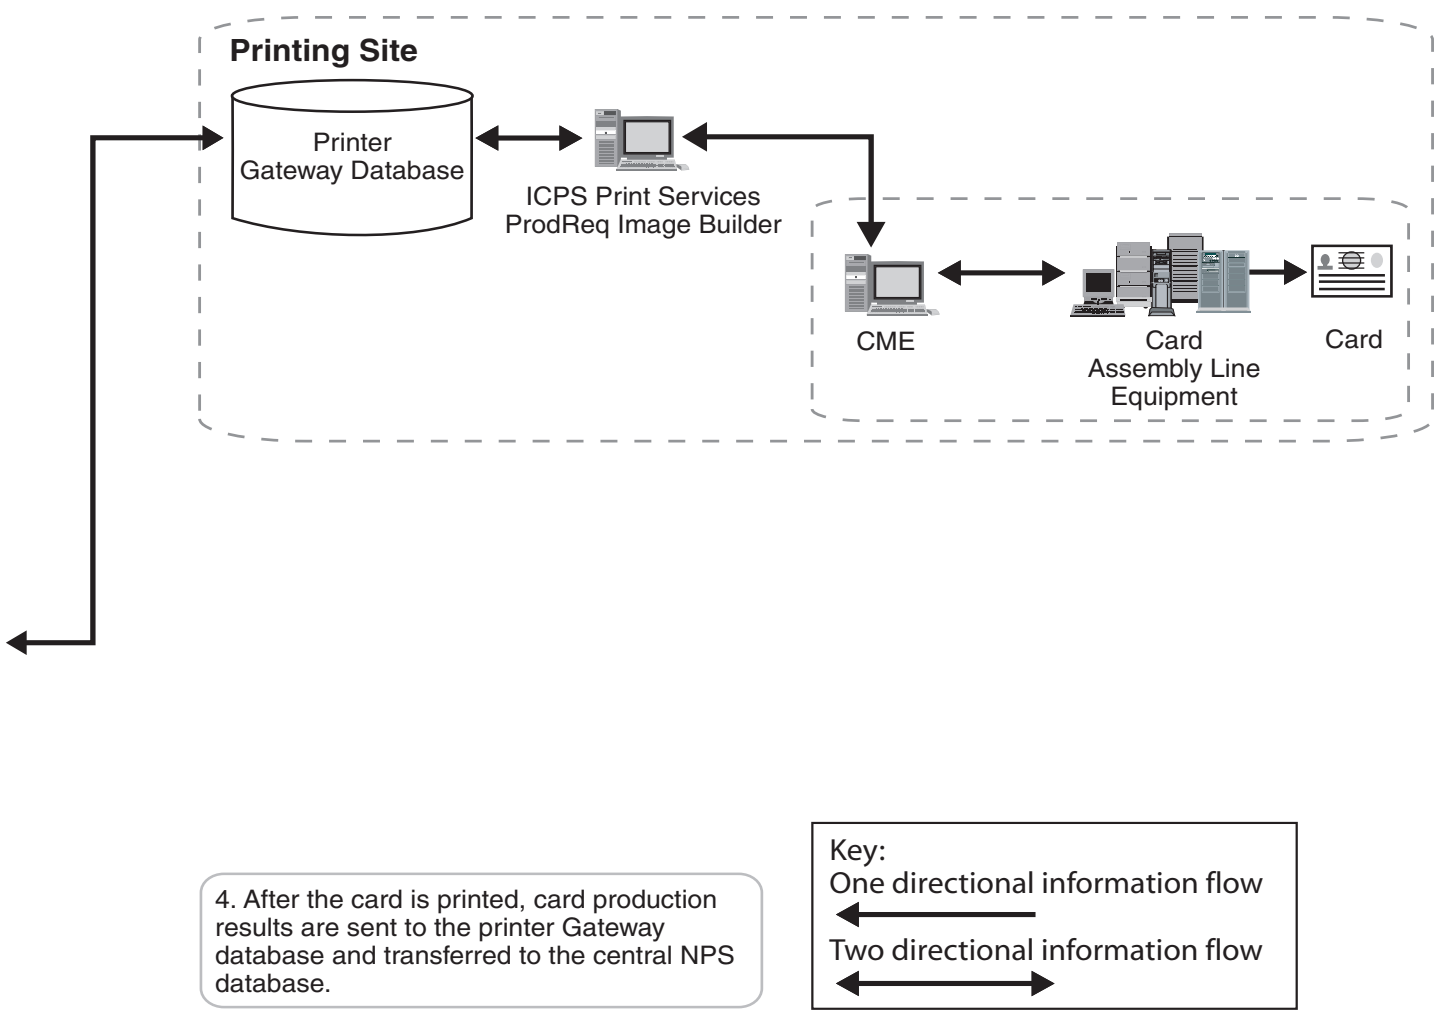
Printing Site

Printer Gateway Database

ICPS Print Services
ProdReq Image Builder

CME

Card
Assembly Line
Equipment

Card

4. After the card is printed, card production results are sent to the printer Gateway database and transferred to the central NPS database.

Key:
One directional information flow
Two directional information flow